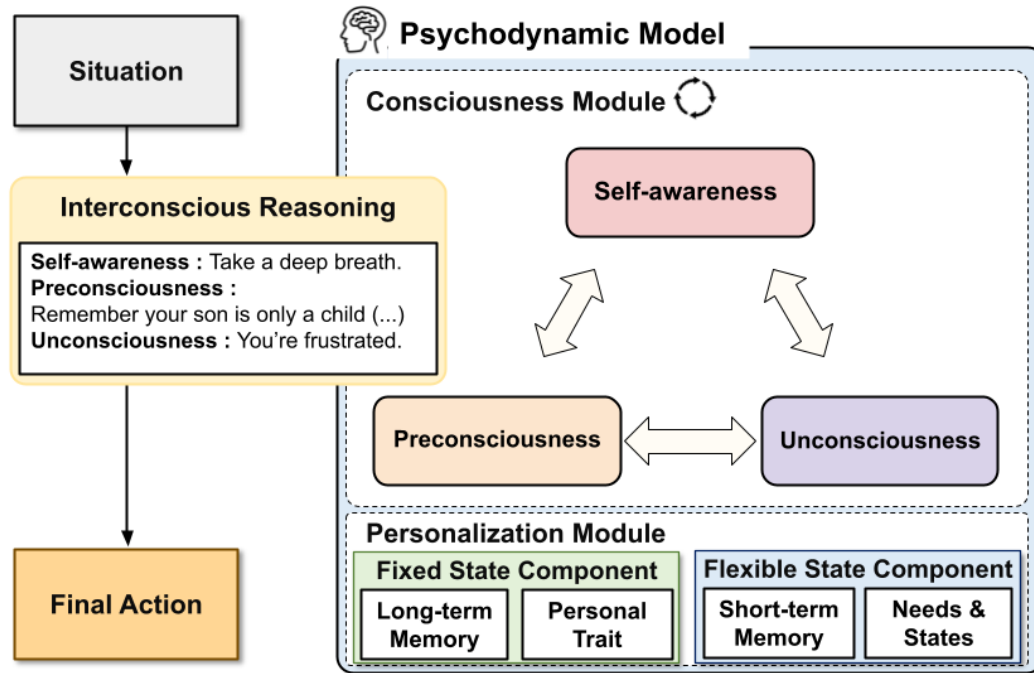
Situation

Interconscious Reasoning

Self-awareness : Take a deep breath.
Preconsciousness :
Remember your son is only a child (...)
Unconsciousness : You're frustrated.

Final Action

Psychodynamic Model

Consciousness Module

Self-awareness

Preconsciousness

Unconsciousness

Personalization Module

Fixed State Component

Long-term Memory

Personal Trait

Flexible State Component

Short-term Memory

Needs & States